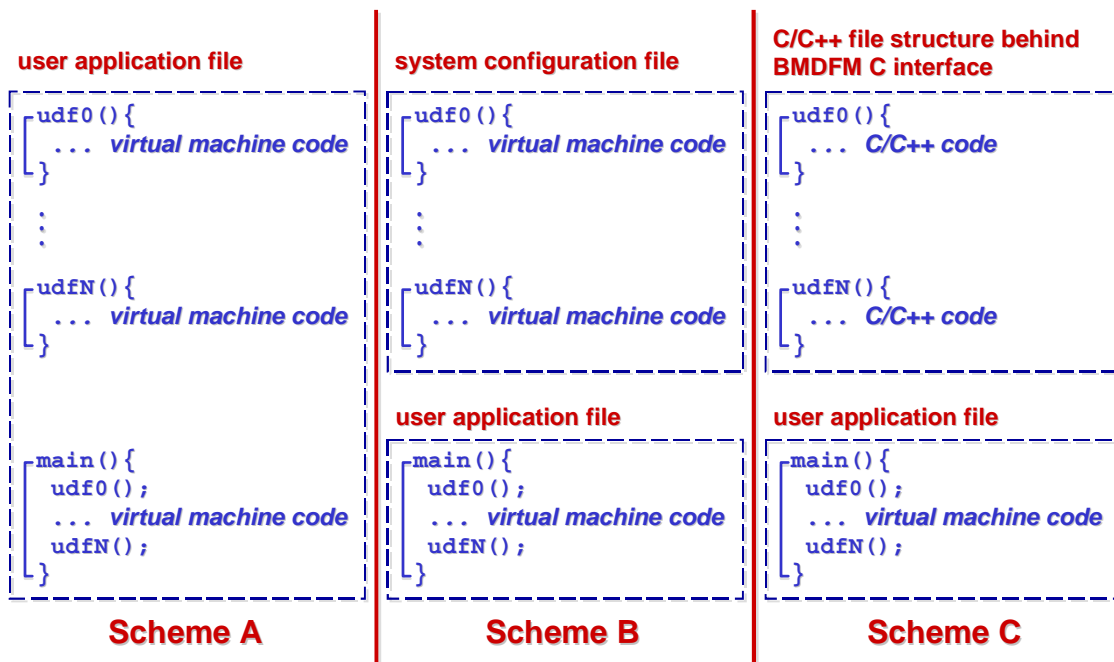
user application file

udf0(){
... virtual machine code
}

udfN(){
... virtual machine code
}

main(){
udf0();
... virtual machine code
udfN();
}

Scheme A

system configuration file

udf0(){
... virtual machine code
}

udfN(){
... virtual machine code
}

user application file

main(){
udf0();
... virtual machine code
udfN();
}

Scheme B

C/C++ file structure behind BMDFM C interface

udf0(){
... C/C++ code
}

udfN(){
... C/C++ code
}

user application file

main(){
udf0();
... virtual machine code
udfN();
}

Scheme C